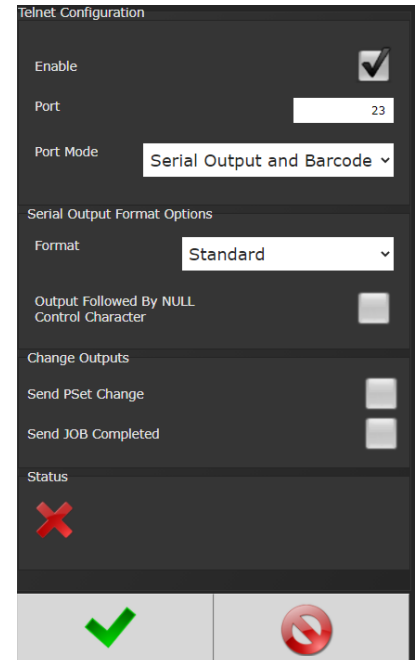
Telnet Configuration

Enable

Port 23

Port Mode Serial Output and Barcode

Serial Output Format Options

Format Standard

Output Followed By NULL Control Character

Change Outputs

Send PSet Change

Send JOB Completed

Status